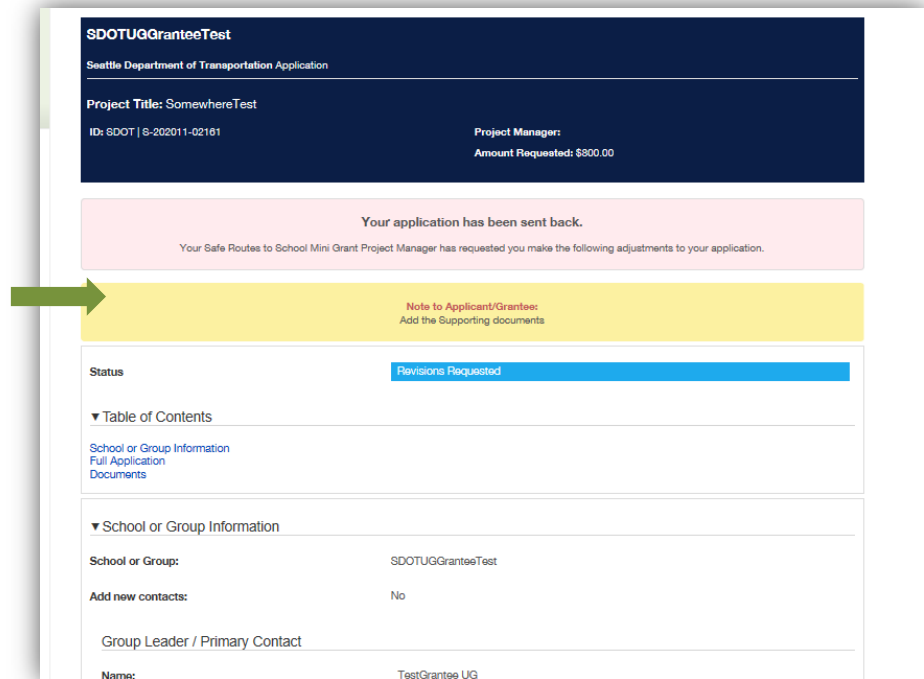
SDOTUGGranteeTest

Seattle Department of Transportation Application

Project Title: SomewhereTest

ID: SDOT | S-202011-02161

Project Manager:

Amount Requested: $800.00

Your application has been sent back.

Your Safe Routes to School Mini Grant Project Manager has requested you make the following adjustments to your application.

Note to Applicant/Grantee:
Add the Supporting documents

Status

Revisions Requested

▼Table of Contents

School or Group Information
Full Application
Documents

▼School or Group Information

School or Group:

SDOTUGGranteeTest

Add new contacts:

No

Group Leader / Primary Contact

Name:

TestGrantee UG